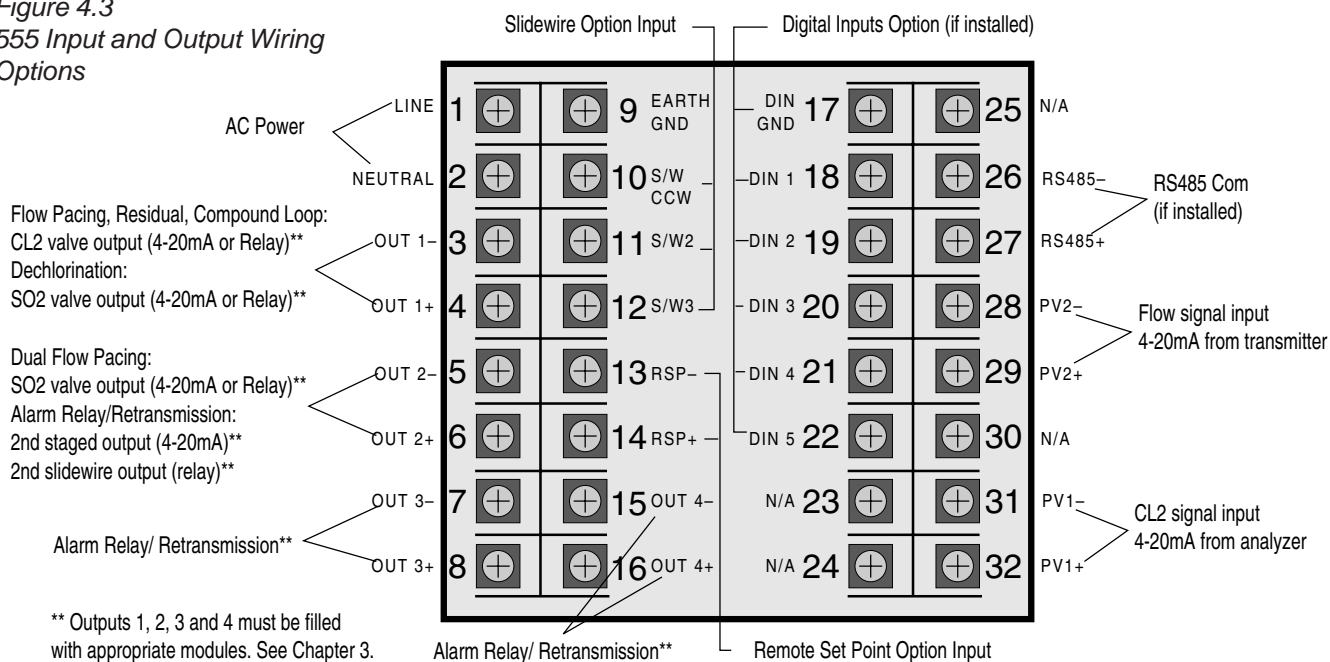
Figure 4.3
555 Input and Output Wiring Options

Slidewire Option Input

Digital Inputs Option (if installed)

AC Power

LINE 1
NEUTRAL 2

Flow Pacing, Residual, Compound Loop:
CL2 valve output (4-20mA or Relay)**
Dechlorination:
SO2 valve output (4-20mA or Relay)**

OUT 1– 3
OUT 1+ 4

Dual Flow Pacing:
SO2 valve output (4-20mA or Relay)**
Alarm Relay/Retransmission:
2nd staged output (4-20mA)**
2nd slidewire output (relay)**

OUT 2– 5
OUT 2+ 6

OUT 3– 7
OUT 3+ 8

Alarm Relay/ Retransmission**

** Outputs 1, 2, 3 and 4 must be filled with appropriate modules. See Chapter 3.

9 EARTH GND
10 S/W CCW
11 S/W2
12 S/W3
13 RSP–
14 RSP+
15 OUT 4–
16 OUT 4+

Alarm Relay/ Retransmission**

DIN GND 17
DIN 1 18
DIN 2 19
DIN 3 20
DIN 4 21
DIN 5 22
N/A 23
N/A 24

Remote Set Point Option Input

25 N/A
26 RS485–
27 RS485+
28 PV2–
29 PV2+
30 N/A
31 PV1–
32 PV1+

RS485 Com
(if installed)

Flow signal input
4-20mA from transmitter

CL2 signal input
4-20mA from analyzer